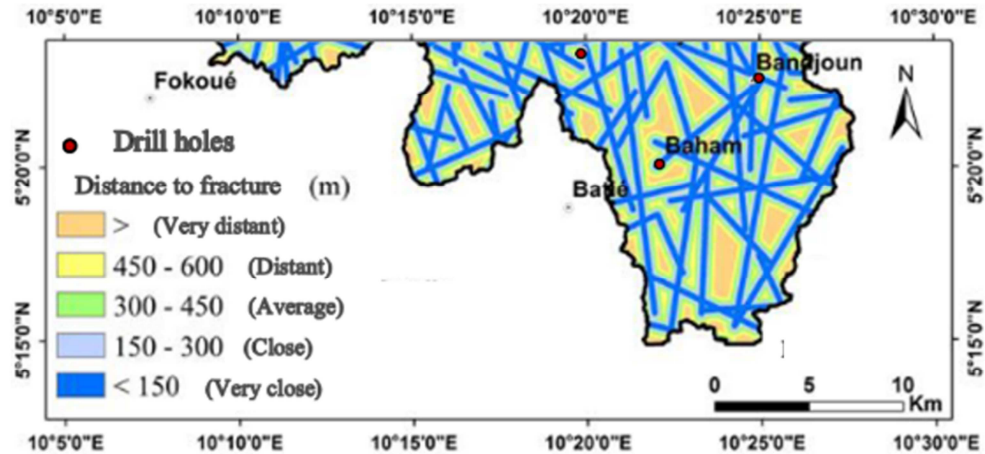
10°5'0"E 10°10'0"E 10°15'0"E 10°20'0"E 10°25'0"E 10°30'0"E

Fokoué

Bandjoun

N

Drill holes

Baham

Distance to fracture (m)

Batié

5°20'0"N

5°20'0"N

| | |
|---|---|
| | > (Very distant) |
| | 450 - 600 (Distant) |
| | 300 - 450 (Average) |
| | 150 - 300 (Close) |
| | < 150 (Very close) |

5°15'0"N

5°15'0"N

0 5 10 Km

10°5'0"E 10°10'0"E 10°15'0"E 10°20'0"E 10°25'0"E 10°30'0"E